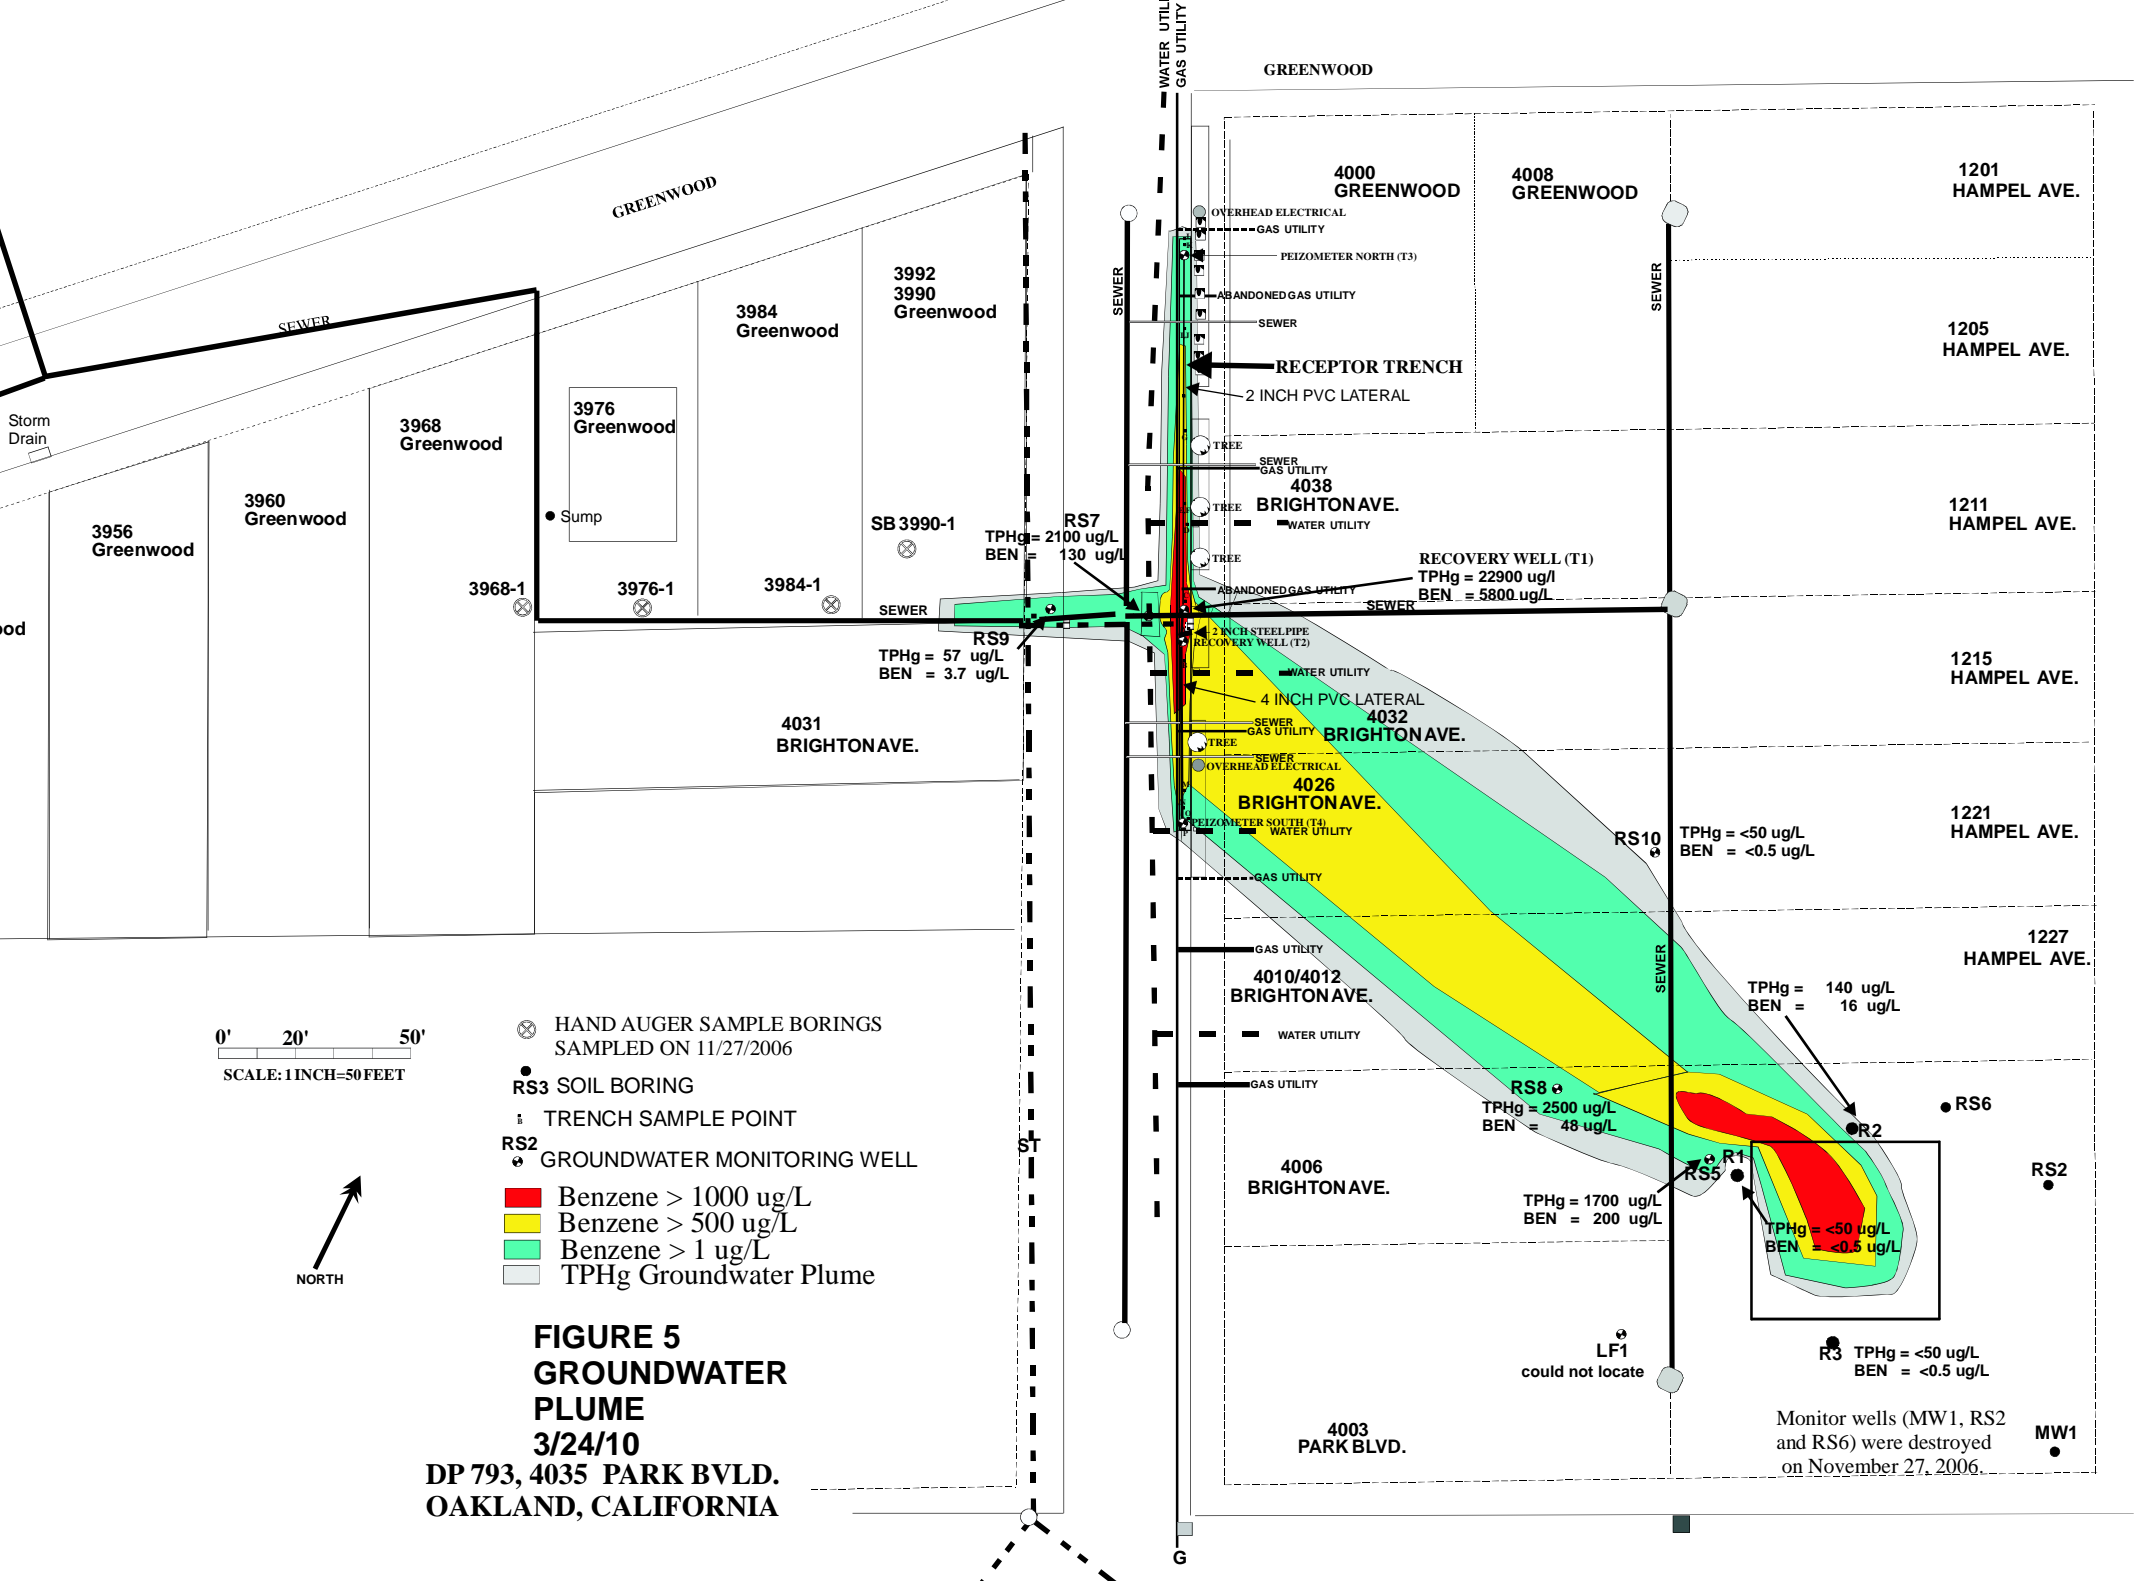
WATER UTIL
GAS UTILITY
GREENWOOD
GREENWOOD
SEWER
Storm Drain
3956 Greenwood
3960 Greenwood
3968 Greenwood
3976 Greenwood
Sump
3984 Greenwood
3992 3990 Greenwood
4000 GREENWOOD
4008 GREENWOOD
1201 HAMPEL AVE.
1205 HAMPEL AVE.
1211 HAMPEL AVE.
1215 HAMPEL AVE.
1221 HAMPEL AVE.
1227 HAMPEL AVE.
SEWER
SEWER
OVERHEAD ELECTRICAL
GAS UTILITY
PEIZOMETER NORTH (T3)
ABANDONED GAS UTILITY
SEWER
RECEPTOR TRENCH
2 INCH PVC LATERAL
TREE
SEWER
GAS UTILITY
4038 BRIGHTON AVE.
TREE
WATER UTILITY
TREE
RECOVERY WELL (T1)
TPHg = 22900 ug/l
BEN = 5800 ug/L
ABANDONED GAS UTILITY
SEWER
2 INCH STEEL PIPE
RECOVERY WELL (T2)
WATER UTILITY
4 INCH PVC LATERAL
SEWER
GAS UTILITY
4032 BRIGHTON AVE.
TREE
SEWER
OVERHEAD ELECTRICAL
4026 BRIGHTON AVE.
PEIZOMETER SOUTH (T4)
WATER UTILITY
GAS UTILITY
GAS UTILITY
4010/4012 BRIGHTON AVE.
WATER UTILITY
GAS UTILITY
SB 3990-1
RS7
TPHg = 2100 ug/L
BEN = 130 ug/L
3968-1
3976-1
3984-1
SEWER
RS9
TPHg = 57 ug/L
BEN = 3.7 ug/L
ood
4031 BRIGHTON AVE.
RS10
TPHg = <50 ug/L
BEN = <0.5 ug/L
SEWER
TPHg = 140 ug/L
BEN = 16 ug/L
RS6
R2
RS8
TPHg = 2500 ug/L
BEN = 48 ug/L
R1
RS5
TPHg = 1700 ug/L
BEN = 200 ug/L
RS2
TPHg = <50 ug/L
BEN = <0.5 ug/L
4006 BRIGHTON AVE.
LF1
could not locate
R3 TPHg = <50 ug/L
BEN = <0.5 ug/L
4003 PARK BLVD.
Monitor wells (MW1, RS2 and RS6) were destroyed on November 27, 2006.
MW1
ST
G
0' 20' 50'
SCALE: 1 INCH=50 FEET
HAND AUGER SAMPLE BORINGS SAMPLED ON 11/27/2006
RS3 SOIL BORING
TRENCH SAMPLE POINT
RS2 GROUNDWATER MONITORING WELL
Benzene > 1000 ug/L
Benzene > 500 ug/L
Benzene > 1 ug/L
TPHg Groundwater Plume
NORTH
FIGURE 5
GROUNDWATER PLUME
3/24/10
DP 793, 4035 PARK BVLD.
OAKLAND, CALIFORNIA